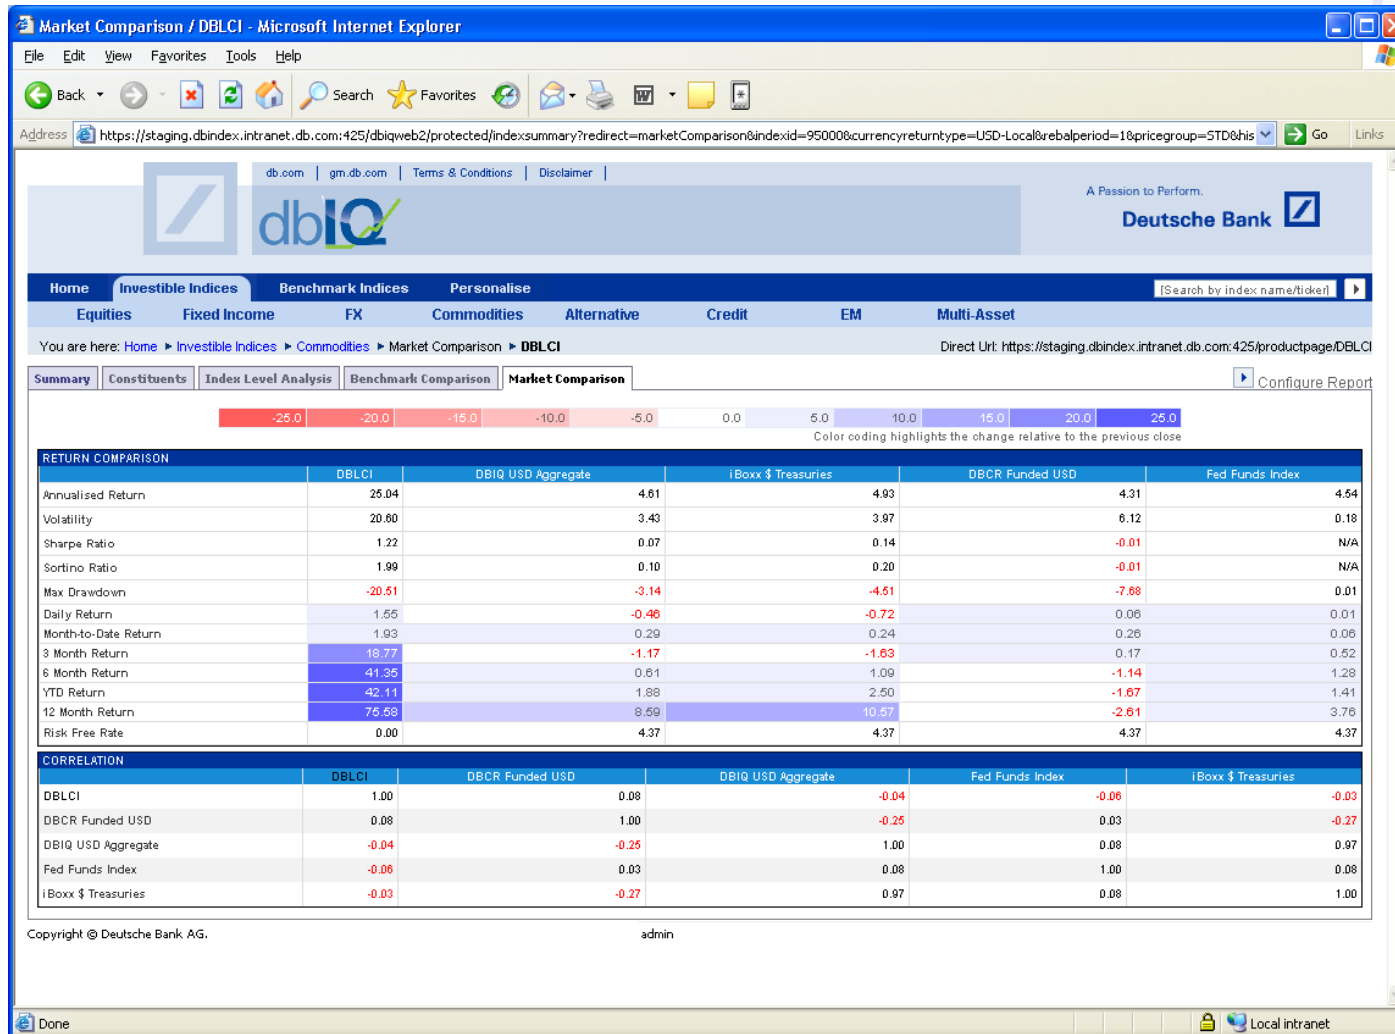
Market Comparison / DBLCI - Microsoft Internet Explorer

File Edit View Favorites Tools Help

Back Search Favorites

Address https://staging.dbindex.intranet.db.com:425/dbiqweb2/protected/indexsummary?redirect=marketComparison&indexid=95000&currencyreturntype=USD-Local&rebalperiod=1&pricegroup=STD&his Go Links

db.com | gm.db.com | Terms & Conditions | Disclaimer |

dbIQ

A Passion to Perform.
Deutsche Bank

Home | Investible Indices | Benchmark Indices | Personalise | [Search by index name/ticker]

Equities | Fixed Income | FX | Commodities | Alternative | Credit | EM | Multi-Asset

You are here: Home ▸ Investible Indices ▸ Commodities ▸ Market Comparison ▸ DBLCI

Direct Url: https://staging.dbindex.intranet.db.com:425/productpage/DBLCI

Summary | Constituents | Index Level Analysis | Benchmark Comparison | Market Comparison

Configure Report

-25.0 -20.0 -15.0 -10.0 -5.0 0.0 5.0 10.0 15.0 20.0 25.0

Color coding highlights the change relative to the previous close

RETURN COMPARISON

| | DBLCI | DBIQ USD Aggregate | iBoxx $ Treasuries | DBCR Funded USD | Fed Funds Index |
|---|---|---|---|---|---|
| Annualised Return | 25.04 | 4.61 | 4.93 | 4.31 | 4.54 |
| Volatility | 20.60 | 3.43 | 3.97 | 6.12 | 0.18 |
| Sharpe Ratio | 1.22 | 0.07 | 0.14 | -0.01 | N/A |
| Sortino Ratio | 1.99 | 0.10 | 0.20 | -0.01 | N/A |
| Max Drawdown | -20.51 | -3.14 | -4.51 | -7.68 | 0.01 |
| Daily Return | 1.55 | -0.46 | -0.72 | 0.06 | 0.01 |
| Month-to-Date Return | 1.93 | 0.29 | 0.24 | 0.26 | 0.06 |
| 3 Month Return | 18.77 | -1.17 | -1.63 | 0.17 | 0.52 |
| 6 Month Return | 41.35 | 0.61 | 1.09 | -1.14 | 1.28 |
| YTD Return | 42.11 | 1.88 | 2.50 | -1.67 | 1.41 |
| 12 Month Return | 75.58 | 8.59 | 10.57 | -2.61 | 3.76 |
| Risk Free Rate | 0.00 | 4.37 | 4.37 | 4.37 | 4.37 |

CORRELATION

| | DBLCI | DBCR Funded USD | DBIQ USD Aggregate | Fed Funds Index | iBoxx $ Treasuries |
|---|---|---|---|---|---|
| DBLCI | 1.00 | 0.08 | -0.04 | -0.06 | -0.03 |
| DBCR Funded USD | 0.08 | 1.00 | -0.25 | 0.03 | -0.27 |
| DBIQ USD Aggregate | -0.04 | -0.25 | 1.00 | 0.08 | 0.97 |
| Fed Funds Index | -0.06 | 0.03 | 0.08 | 1.00 | 0.08 |
| iBoxx $ Treasuries | -0.03 | -0.27 | 0.97 | 0.08 | 1.00 |

Copyright © Deutsche Bank AG. admin

Done Local intranet